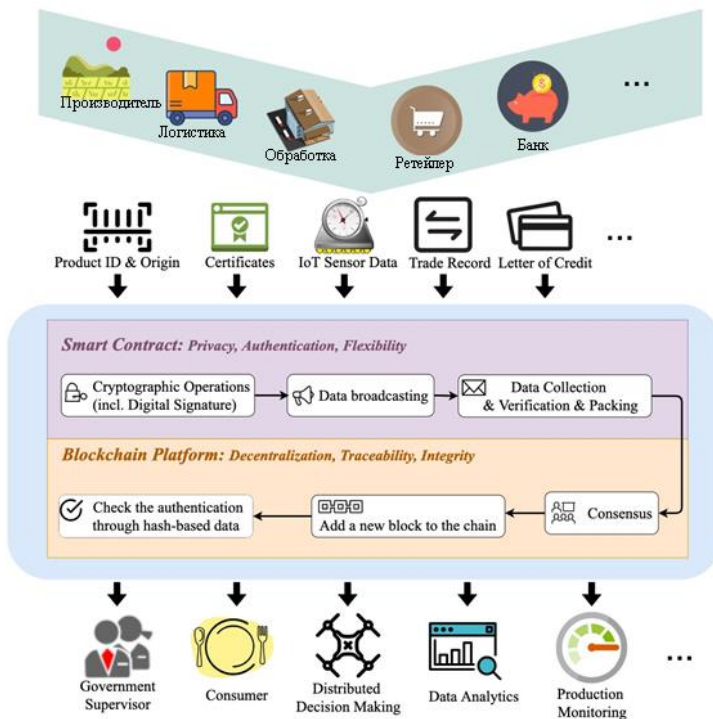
Производитель
Логистика
Обработка
Ретейлер
Банк
...

Product ID & Origin
Certificates
IoT Sensor Data
Trade Record
Letter of Credit
...

Smart Contract: Privacy, Authentication, Flexibility

Cryptographic Operations (incl. Digital Signature)
Data broadcasting
Data Collection & Verification & Packing

Blockchain Platform: Decentralization, Traceability, Integrity

Check the authentication through hash-based data
Add a new block to the chain
Consensus

Government Supervisor
Consumer
Distributed Decision Making
Data Analytics
Production Monitoring
...